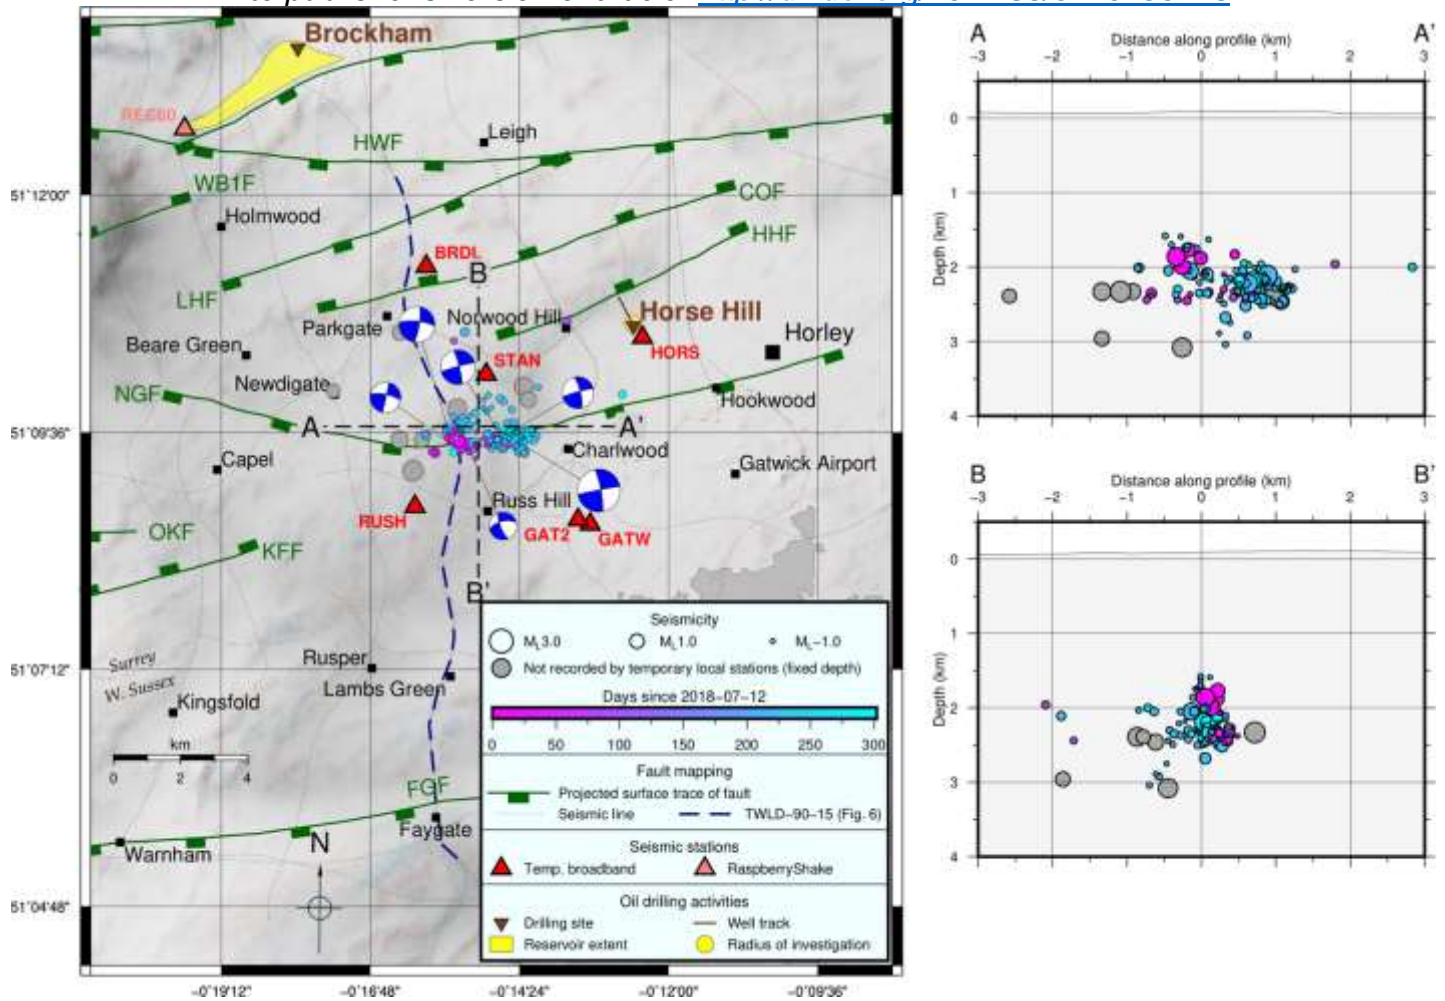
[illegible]

Brockham
RE660
HWF
Leigh
WB1F
Holmwood
COF
HHF
BRDL
B
LHF
Parkgate
Norwood Hill
Horse Hill
Horley
Beare Green
STAN
HORS
Newdigate
NGF
Hookwood
A
A'
Charlwood
Capel
Gatwick Airport
Russ Hill
RUSH
GAT2
GATW
OKF
KFF
B'
Surrey
W. Sussex
Rusper
Lambs Green
Kingsfold
km
0 2 4
FGF
Faygate
Warnham
N

51°12'00"
51°09'36"
51°07'12"
51°04'48"
-0°19'12"
-0°16'48"
-0°14'24"
-0°12'00"
-0°09'36"

Seismicity
$M_L$ 3.0
$M_L$ 1.0
$M_L$ -1.0
Not recorded by temporary local stations (fixed depth)
Days since 2018-07-12
0 50 100 150 200 250 300
Fault mapping
Projected surface trace of fault
Seismic line
TWLD-90-15 (Fig. 6)
Seismic stations
Temp. broadband
RaspberryShake
Oil drilling activities
Drilling site
Well track
Reservoir extent
Radius of investigation

A
A'
Distance along profile (km)
-3 -2 -1 0 1 2 3
Depth (km)
0 1 2 3 4

B
B'
Distance along profile (km)
-3 -2 -1 0 1 2 3
Depth (km)
0 1 2 3 4